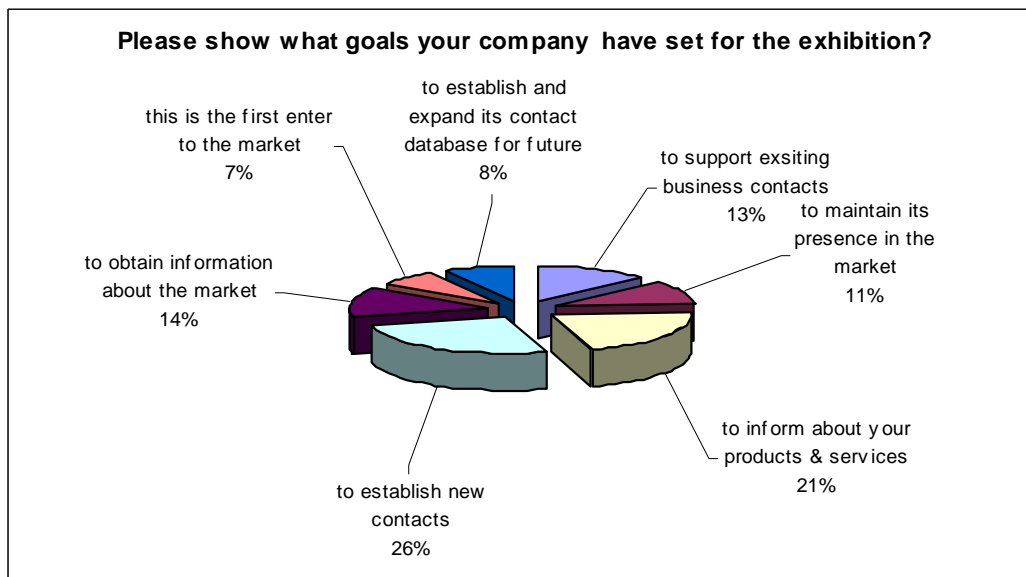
Please show what goals your company have set for the exhibition?

to establish and expand its contact database for future
8%

this is the first enter to the market
7%

to support exsiting business contacts
13%

to maintain its presence in the market
11%

to obtain information about the market
14%

to inform about your products & services
21%

to establish new contacts
26%